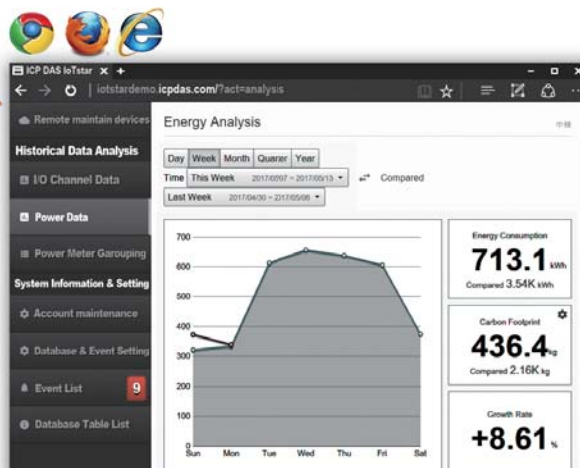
ICP DAS IoTstar ×  +

iotstardemo.icpdas.com/?act=analysis

Remote maintain devices

Historical Data Analysis

I/O Channel Data

Power Data

Power Meter Garouping

System Information & Setting

Account maintenance

Database & Event Setting

Event List 9

Database Table List

Energy Analysis

中文

Day | Week | Month | Quarer | Year

Time | This Week 2017/05/07 ~ 2017/05/13 | Compared

Last Week 2017/04/30 ~ 2017/05/06

| 700 |
| 600 |
| 500 |
| 400 |
| 300 |
| 200 |
| 100 |
| 0 |

Sun Mon Tue Wed Thu Fri Sat

Energy Consumption
713.1 kWh
Compared 3.54K kWh

Carbon Footprint
436.4 kg
Compared 2.16K kg

Growth Rate
+8.61 %